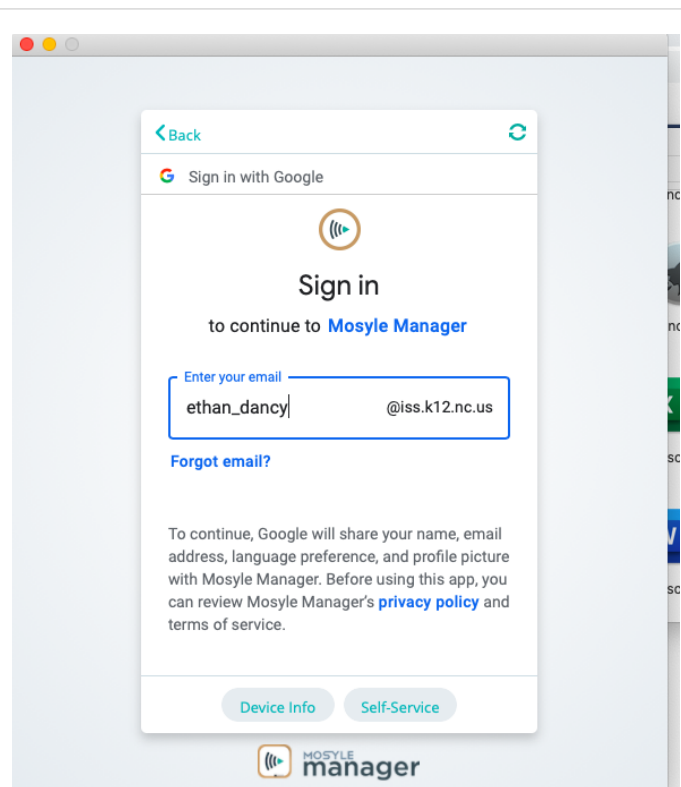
Back

Sign in with Google

Sign in

to continue to Mosyle Manager

Enter your email
ethan_dancy @iss.k12.nc.us

Forgot email?

To continue, Google will share your name, email address, language preference, and profile picture with Mosyle Manager. Before using this app, you can review Mosyle Manager's privacy policy and terms of service.

Device Info Self-Service

MOSYLE manager